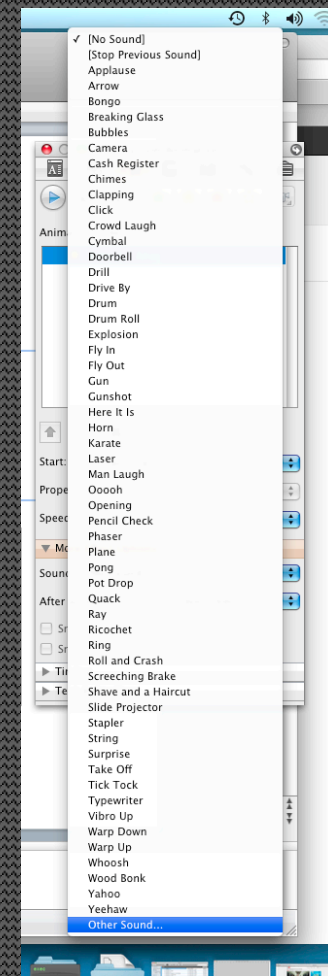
✓ [No Sound]
[Stop Previous Sound]
Applause
Arrow
Bongo
Breaking Glass
Bubbles
Camera
Cash Register
Chimes
Clapping
Click
Crowd Laugh
Cymbal
Doorbell
Drill
Drive By
Drum
Drum Roll
Explosion
Fly In
Fly Out
Gun
Gunshot
Here It Is
Horn
Karate
Laser
Man Laugh
Ooooh
Opening
Pencil Check
Phaser
Plane
Pong
Pot Drop
Quack
Ray
Ricochet
Ring
Roll and Crash
Screeching Brake
Shave and a Haircut
Slide Projector
Stapler
String
Surprise
Take Off
Tick Tock
Typewriter
Vibro Up
Warp Down
Warp Up
Whoosh
Wood Bonk
Yahoo
Yeehaw
Other Sound...

Anim
Start:
Prope
Speed
Mo
Sound
After
Tir
Te